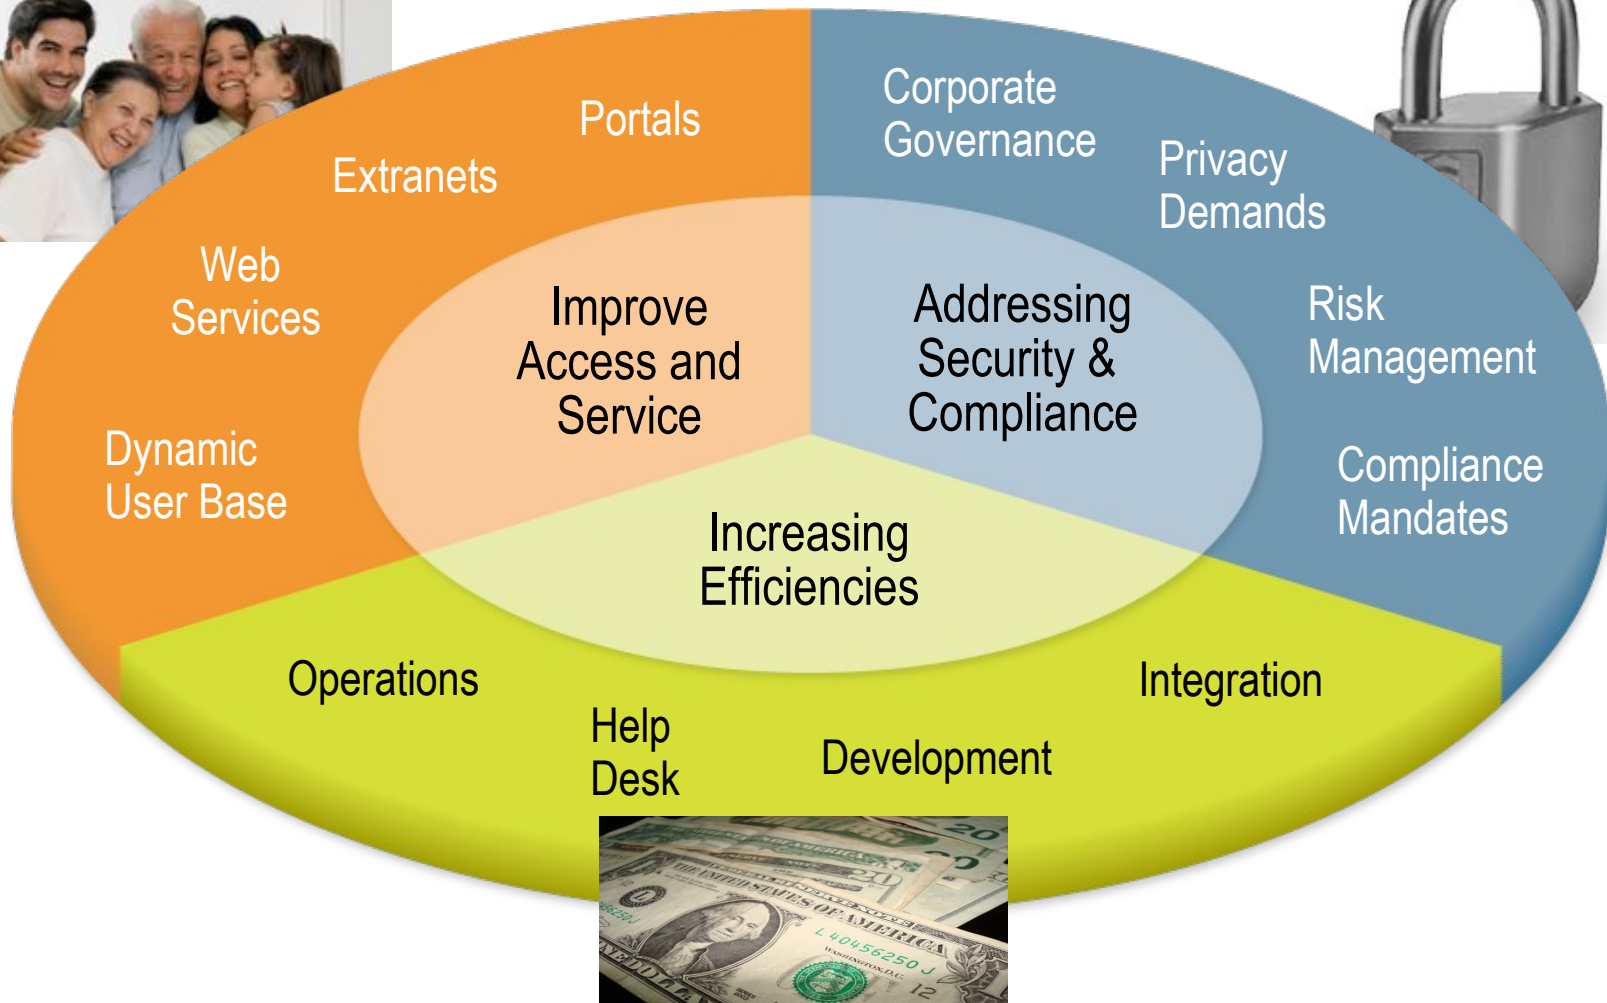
Portals

Extranets

Web Services

Dynamic User Base

Corporate Governance

Privacy Demands

Risk Management

Compliance Mandates

Improve Access and Service

Addressing Security & Compliance

Increasing Efficiencies

Operations

Help Desk

Development

Integration